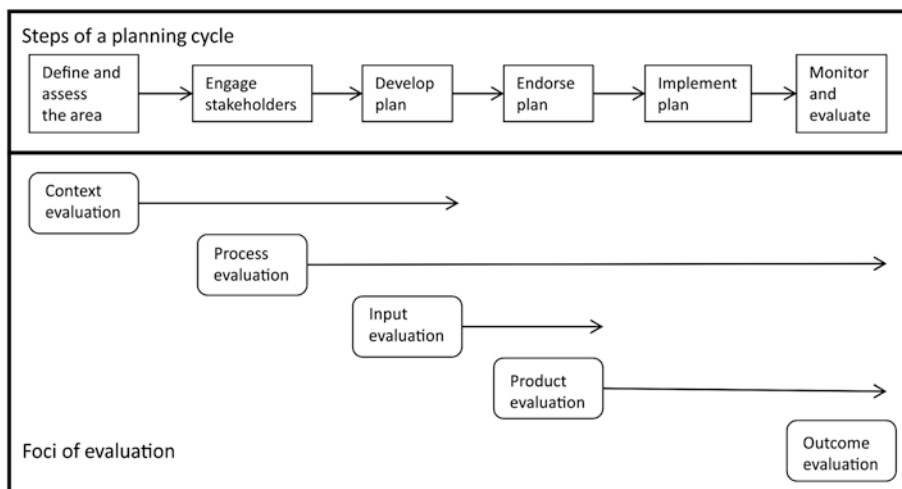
Steps of a planning cycle

Define and assess the area

Engage stakeholders

Develop plan

Endorse plan

Implement plan

Monitor and evaluate

Context evaluation

Process evaluation

Input evaluation

Product evaluation

Foci of evaluation

Outcome evaluation